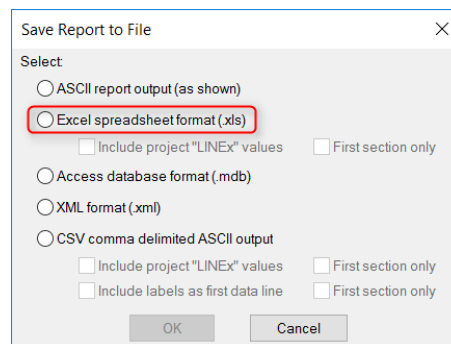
Save Report to File

Select:

ASCII report output (as shown)

Excel spreadsheet format (.xls)

Include project "LINEx" values

First section only

Access database format (.mdb)

XML format (.xml)

CSV comma delimited ASCII output

Include project "LINEx" values

First section only

Include labels as first data line

First section only

OK

Cancel